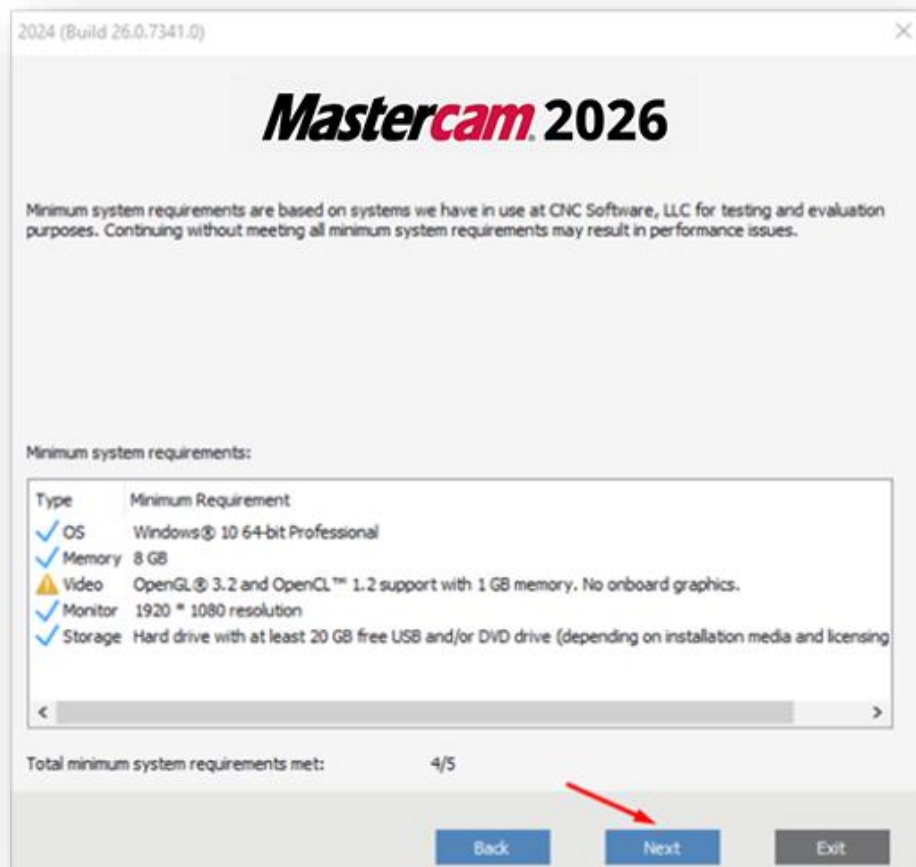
2024 (Build 26.0.7341.0)

Mastercam 2026

Minimum system requirements are based on systems we have in use at CNC Software, LLC for testing and evaluation purposes. Continuing without meeting all minimum system requirements may result in performance issues.

Minimum system requirements:

| Type | Minimum Requirement |
|---|---|
| OS | Windows® 10 64-bit Professional |
| Memory | 8 GB |
| Video | OpenGL® 3.2 and OpenCL™ 1.2 support with 1 GB memory. No onboard graphics. |
| Monitor | 1920 * 1080 resolution |
| Storage | Hard drive with at least 20 GB free USB and/or DVD drive (depending on installation media and licensing |

Total minimum system requirements met: 4/5

Back Next Exit